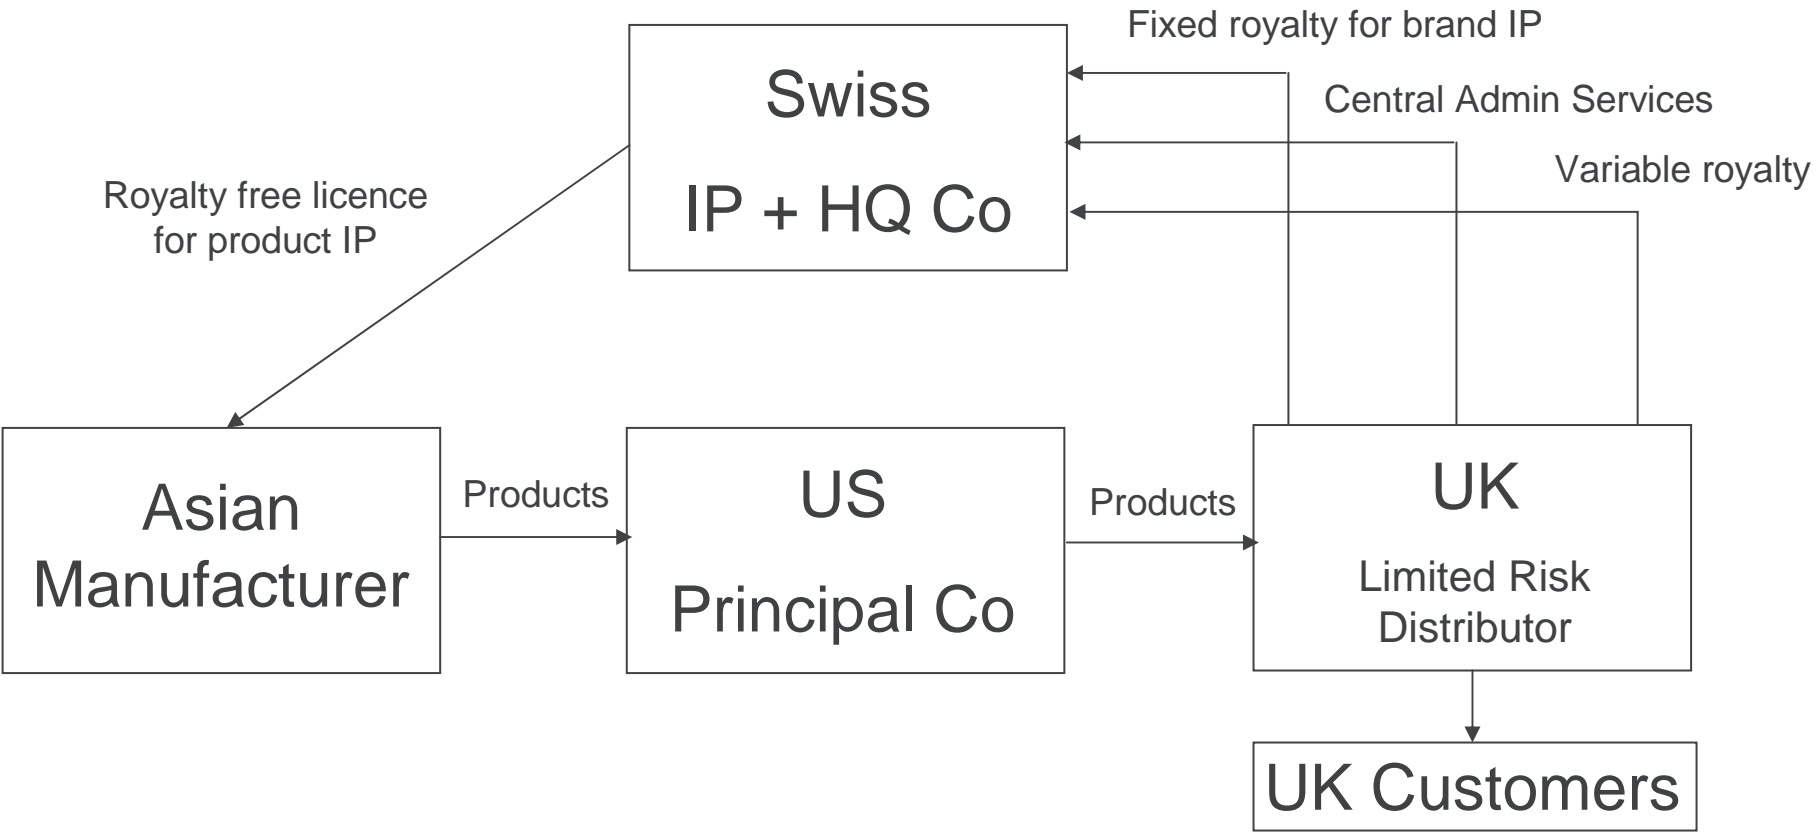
Fixed royalty for brand IP

Swiss

IP + HQ Co

Central Admin Services

Variable royalty

Royalty free licence for product IP

Asian Manufacturer

Products

US

Principal Co

Products

UK

Limited Risk Distributor

UK Customers